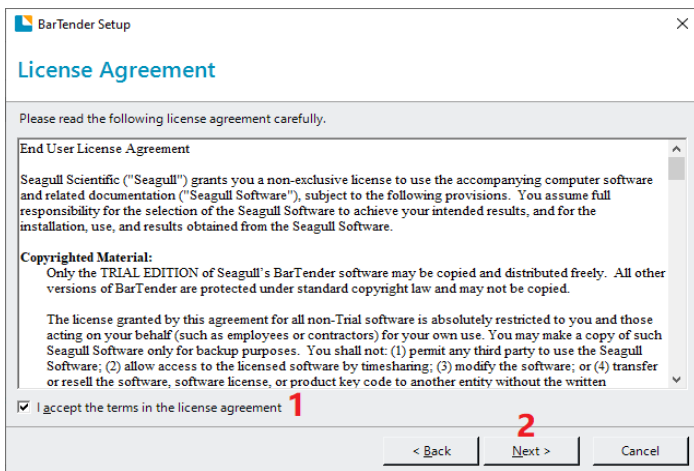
BarTender Setup

License Agreement

Please read the following license agreement carefully.

End User License Agreement

Seagull Scientific ("Seagull") grants you a non-exclusive license to use the accompanying computer software and related documentation ("Seagull Software"), subject to the following provisions. You assume full responsibility for the selection of the Seagull Software to achieve your intended results, and for the installation, use, and results obtained from the Seagull Software.

Copyrighted Material:
Only the TRIAL EDITION of Seagull's BarTender software may be copied and distributed freely. All other versions of BarTender are protected under standard copyright law and may not be copied.

The license granted by this agreement for all non-Trial software is absolutely restricted to you and those acting on your behalf (such as employees or contractors) for your own use. You may make a copy of such Seagull Software only for backup purposes. You shall not: (1) permit any third party to use the Seagull Software; (2) allow access to the licensed software by timesharing; (3) modify the software; or (4) transfer or resell the software, software license, or product key code to another entity without the written

I accept the terms in the license agreement 1

2

< Back Next > Cancel